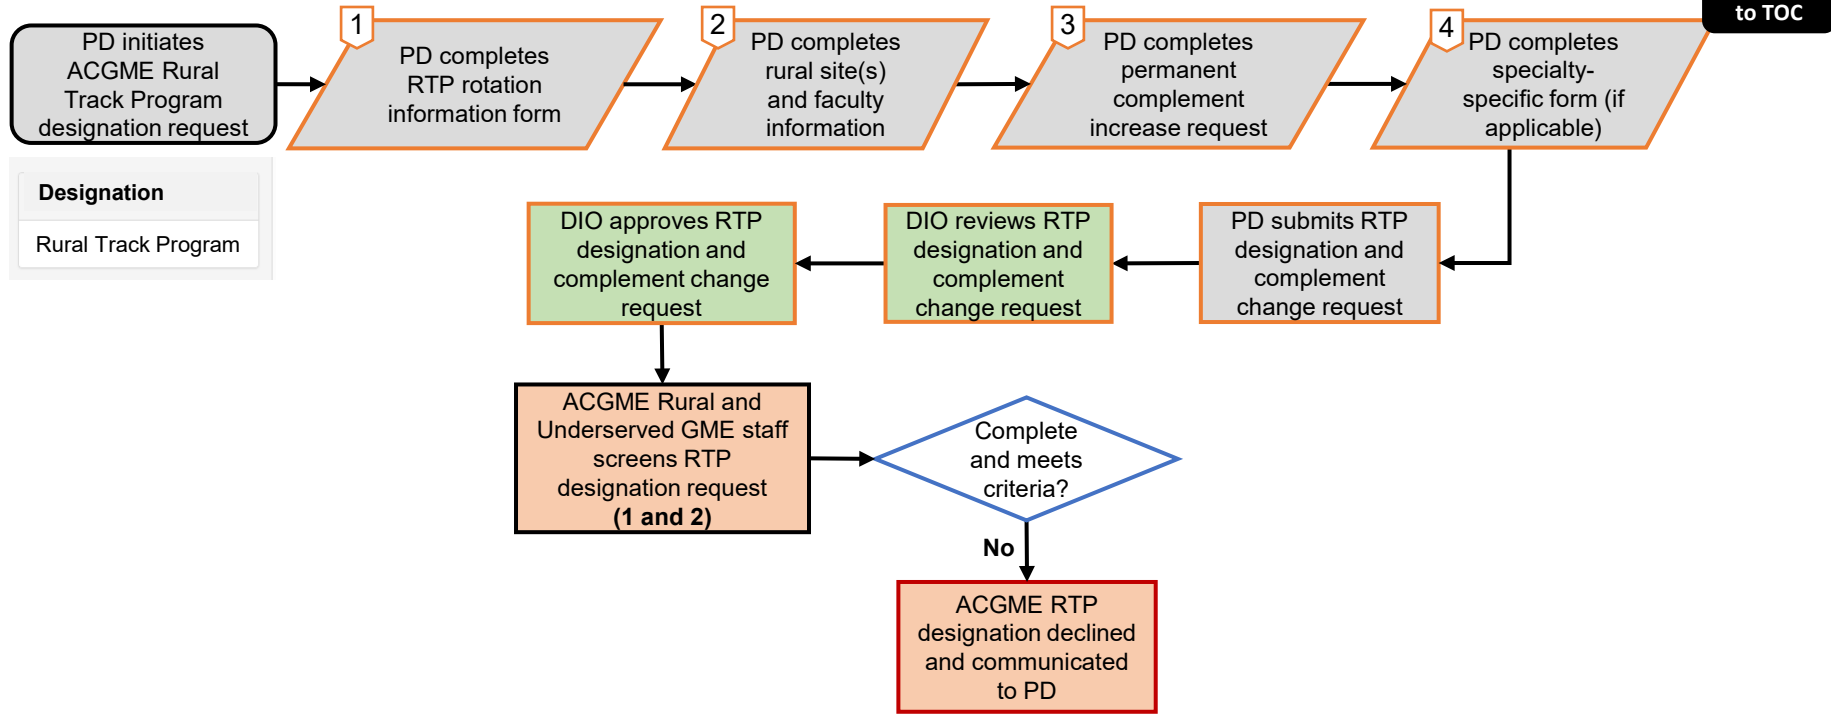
to TOC

PD initiates ACGME Rural Track Program designation request

1 PD completes RTP rotation information form

2 PD completes rural site(s) and faculty information

3 PD completes permanent complement increase request

4 PD completes specialty-specific form (if applicable)

Designation

Rural Track Program

PD submits RTP designation and complement change request

DIO reviews RTP designation and complement change request

DIO approves RTP designation and complement change request

ACGME Rural and Underserved GME staff screens RTP designation request **(1 and 2)**

Complete and meets criteria?

No

ACGME RTP designation declined and communicated to PD